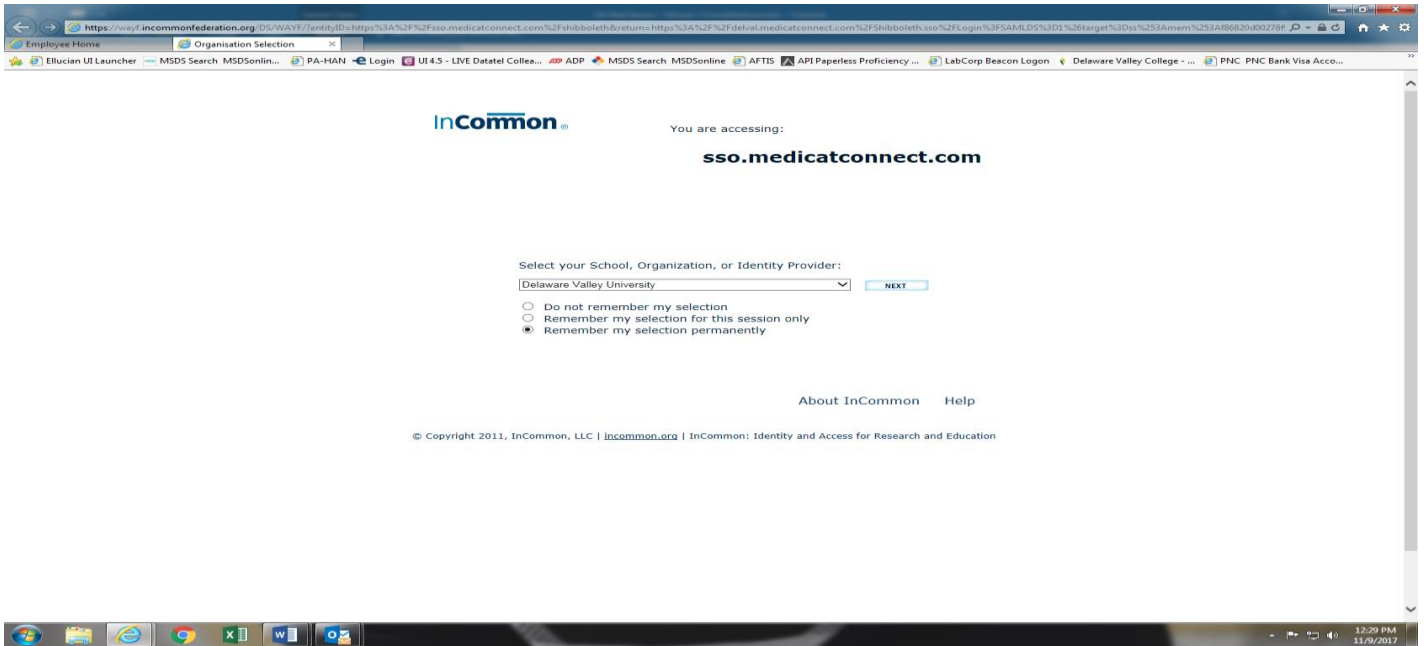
https://wayf.incommonfederation.org/DS/WAYF/?entityID=https%3A%2F%2Fsso.medicatconnect.com%2Fshibboleth&return=https%3A%2F%2Fdelval.medicatconnect.com%2Fshibboleth.sso%2FLogin%3FSAMLDS%3D1%26target%3Dss%253Amem%253Af86820d00278f

Employee Home
Organisation Selection

Ellucian UI Launcher
MSDS Search MSDSonlin...
PA-HAN
Login
UI 4.5 - LIVE Datatel Collea...
ADP
MSDS Search MSDSonline
AFTIS
API Paperless Proficiency ...
LabCorp Beacon Logon
Delaware Valley College - ...
PNC PNC Bank Visa Acco...

InCommon

You are accessing:

sso.medicatconnect.com

Select your School, Organization, or Identity Provider:

Delaware Valley University

NEXT

Do not remember my selection
Remember my selection for this session only
Remember my selection permanently

About InCommon Help

© Copyright 2011, InCommon, LLC | incommon.org | InCommon: Identity and Access for Research and Education

12:29 PM
11/9/2017